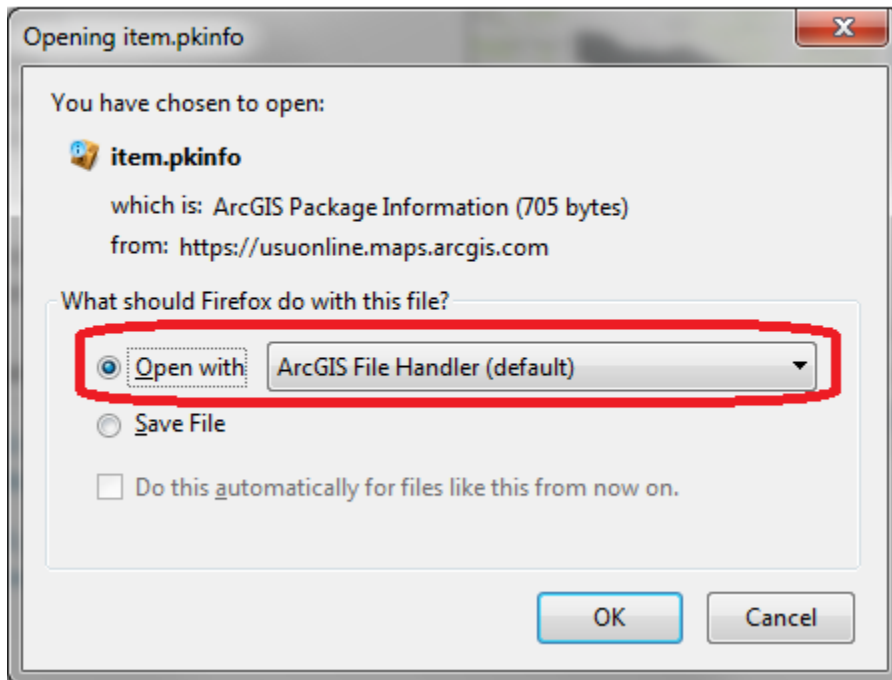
Opening item.pkinfo

You have chosen to open:

item.pkinfo

which is: ArcGIS Package Information (705 bytes)

from: https://usuonline.maps.arcgis.com

What should Firefox do with this file?

Open with ArcGIS File Handler (default)

Save File

Do this automatically for files like this from now on.

OK

Cancel